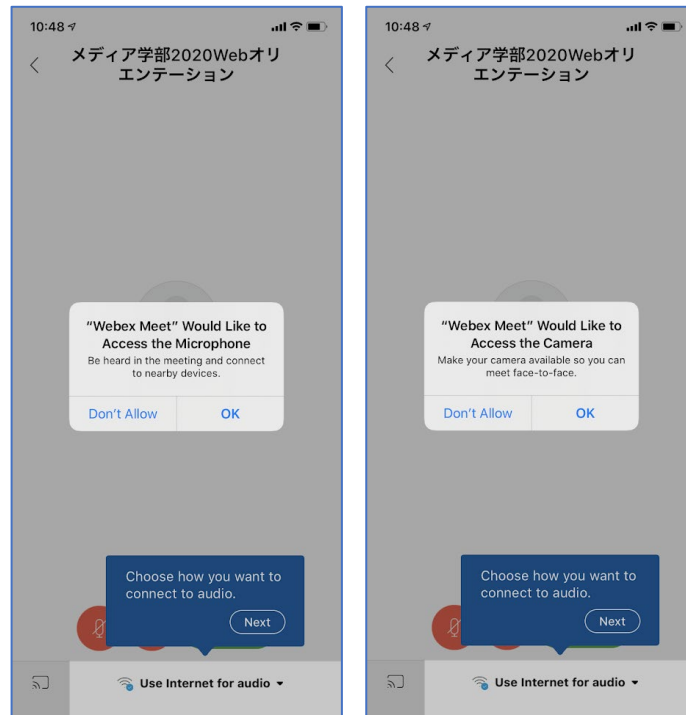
10:48

メディア学部2020Webオリエンテーション

"Webex Meet" Would Like to Access the Microphone

Be heard in the meeting and connect to nearby devices.

Don't Allow

OK

Choose how you want to connect to audio.

Next

Use Internet for audio

10:48

メディア学部2020Webオリエンテーション

"Webex Meet" Would Like to Access the Camera

Make your camera available so you can meet face-to-face.

Don't Allow

OK

Choose how you want to connect to audio.

Next

Use Internet for audio